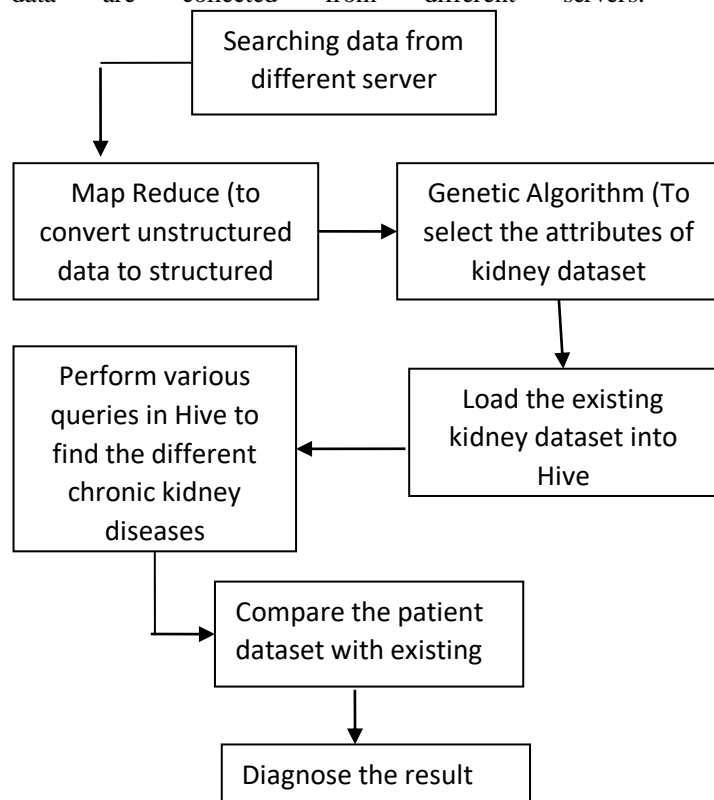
data are collected from different servers.

Searching data from different server

Map Reduce (to convert unstructured data to structured

Genetic Algorithm (To select the attributes of kidney dataset

Load the existing kidney dataset into Hive

Perform various queries in Hive to find the different chronic kidney diseases

Compare the patient dataset with existing

Diagnose the result